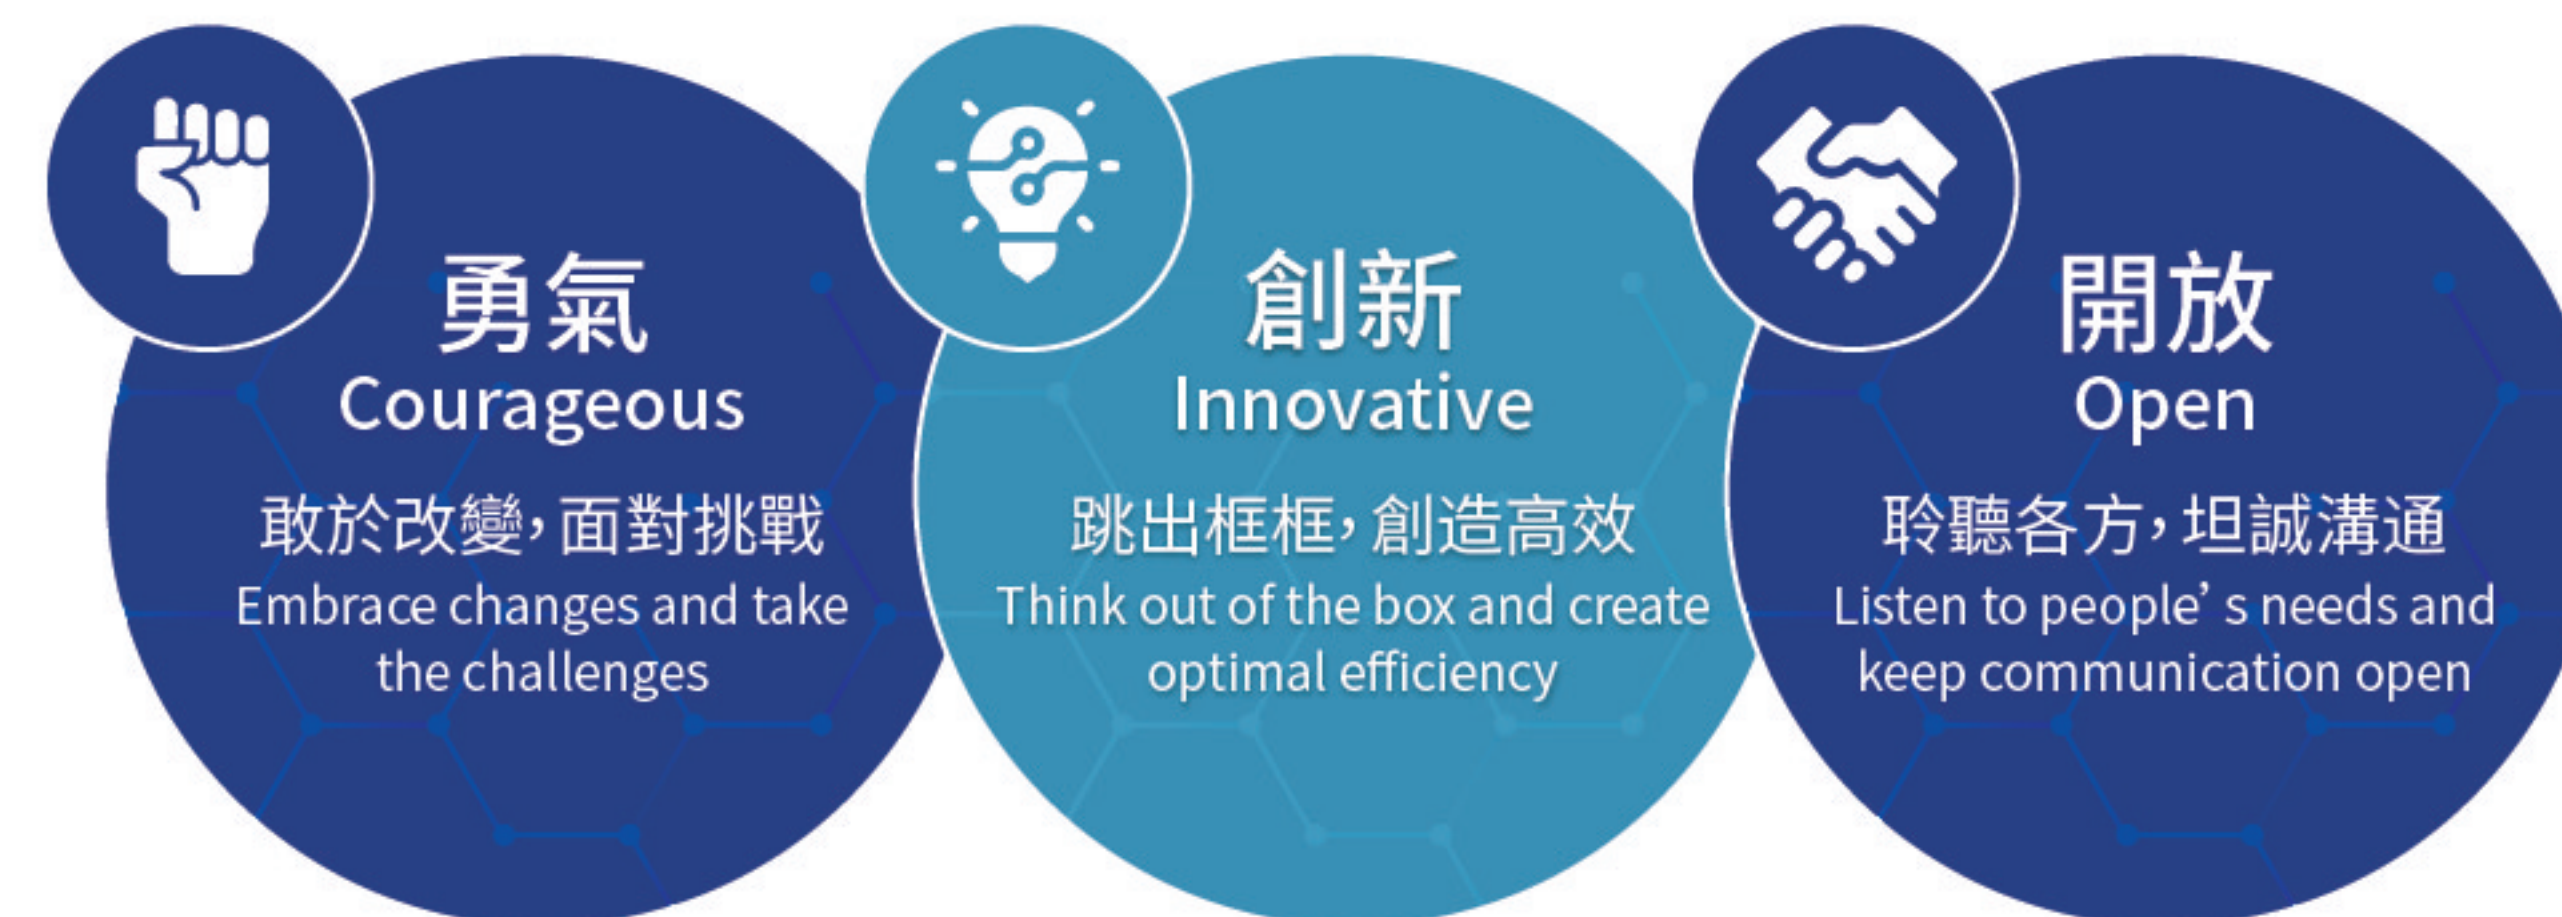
勇氣
Courageous
敢於改變，面對挑戰
Embrace changes and take the challenges

創新
Innovative
跳出框框，創造高效
Think out of the box and create optimal efficiency

開放
Open
聆聽各方，坦誠溝通
Listen to people' s needs and keep communication open